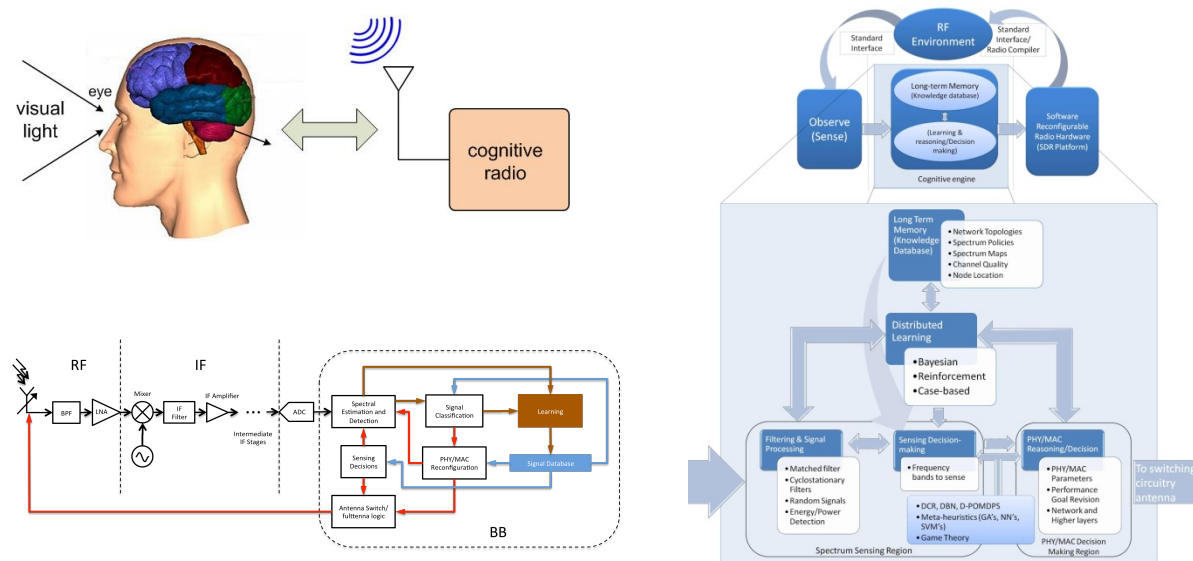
eye

visual light

cognitive radio

RF

IF

Mixer

BPF

LNA

IF Filter

IF Amplifier

Intermediate IF Stages

ADC

Spectral Estimation and Detection

Signal Classification

Learning

Sensing Decisions

PHY/MAC Reconfiguration

Signal Database

Antenna Switch/ fulltenna logic

BB

RF Environment

Standard Interface

Standard Interface/ Radio Compiler

Observe (Sense)

Long-term Memory (Knowledge database)

(Learning & reasoning/Decision making)

Cognitive engine

Software Reconfigurable Radio Hardware (SDR Platform)

Long Term Memory (Knowledge Database)

• Network Topologies
• Spectrum Policies
• Spectrum Maps
• Channel Quality
• Node Location

Distributed Learning

• Bayesian
• Reinforcement
• Case-based

Filtering & Signal Processing

• Matched filter
• Cyclostationary Filters
• Random Signals
• Energy/Power Detection

Sensing Decision-making

• Frequency bands to sense

PHY/MAC Reasoning/Decision

• PHY/MAC Parameters
• Performance Goal Revision
• Network and Higher layers

• DCR, DBN, D-POMDPS
• Meta-heuristics (GA's, NN's, SVM's)
• Game Theory

To switching circuitry antenna

Spectrum Sensing Region

PHY/MAC Decision Making Region